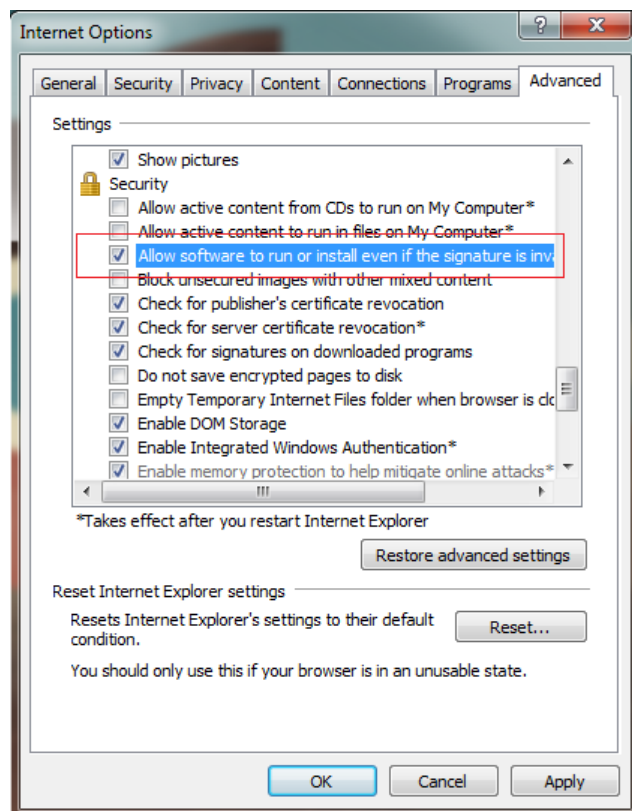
Internet Options

?
X

General | Security | Privacy | Content | Connections | Programs | Advanced

Settings

Show pictures
Security
Allow active content from CDs to run on My Computer*
Allow active content to run in files on My Computer*
Allow software to run or install even if the signature is inva
Block unsecured images with other mixed content
Check for publisher's certificate revocation
Check for server certificate revocation*
Check for signatures on downloaded programs
Do not save encrypted pages to disk
Empty Temporary Internet Files folder when browser is clo
Enable DOM Storage
Enable Integrated Windows Authentication*
Enable memory protection to help mitigate online attacks*

*Takes effect after you restart Internet Explorer

Restore advanced settings

Reset Internet Explorer settings

Resets Internet Explorer's settings to their default condition.

Reset...

You should only use this if your browser is in an unusable state.

OK
Cancel
Apply